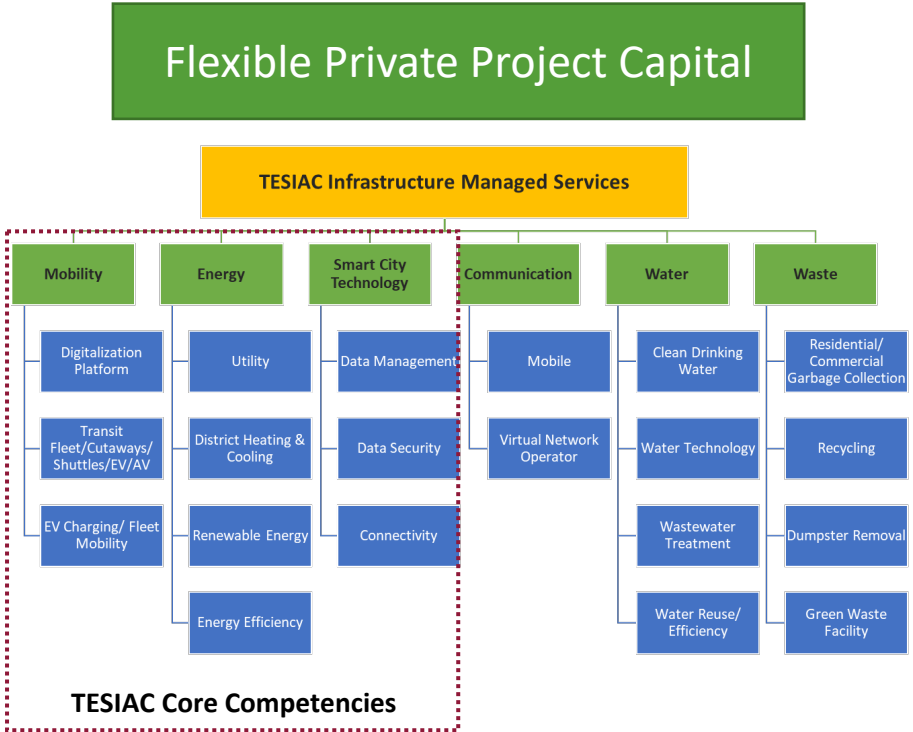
Flexible Private Project Capital

TESIAC Infrastructure Managed Services

Mobility

Digitalization Platform

Transit Fleet/Cutaways/ Shuttles/EV/AV

EV Charging/ Fleet Mobility

Energy

Utility

District Heating & Cooling

Renewable Energy

Energy Efficiency

Smart City Technology

Data Management

Data Security

Connectivity

Communication

Mobile

Virtual Network Operator

Water

Clean Drinking Water

Water Technology

Wastewater Treatment

Water Reuse/ Efficiency

Waste

Residential/ Commercial Garbage Collection

Recycling

Dumpster Removal

Green Waste Facility

TESIAC Core Competencies